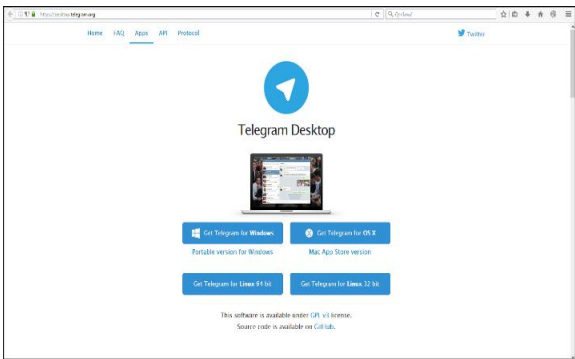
https://desktop.telegram.org

Q Qyrland

Home FAQ Apps API Protocol

Twitter

Telegram Desktop

Get Telegram for Windows

Get Telegram for OS X

Portable version for Windows

Mac App Store version

Get Telegram for Linux 64 bit

Get Telegram for Linux 32 bit

This software is available under GPL v3 license.

Source code is available on GitHub.